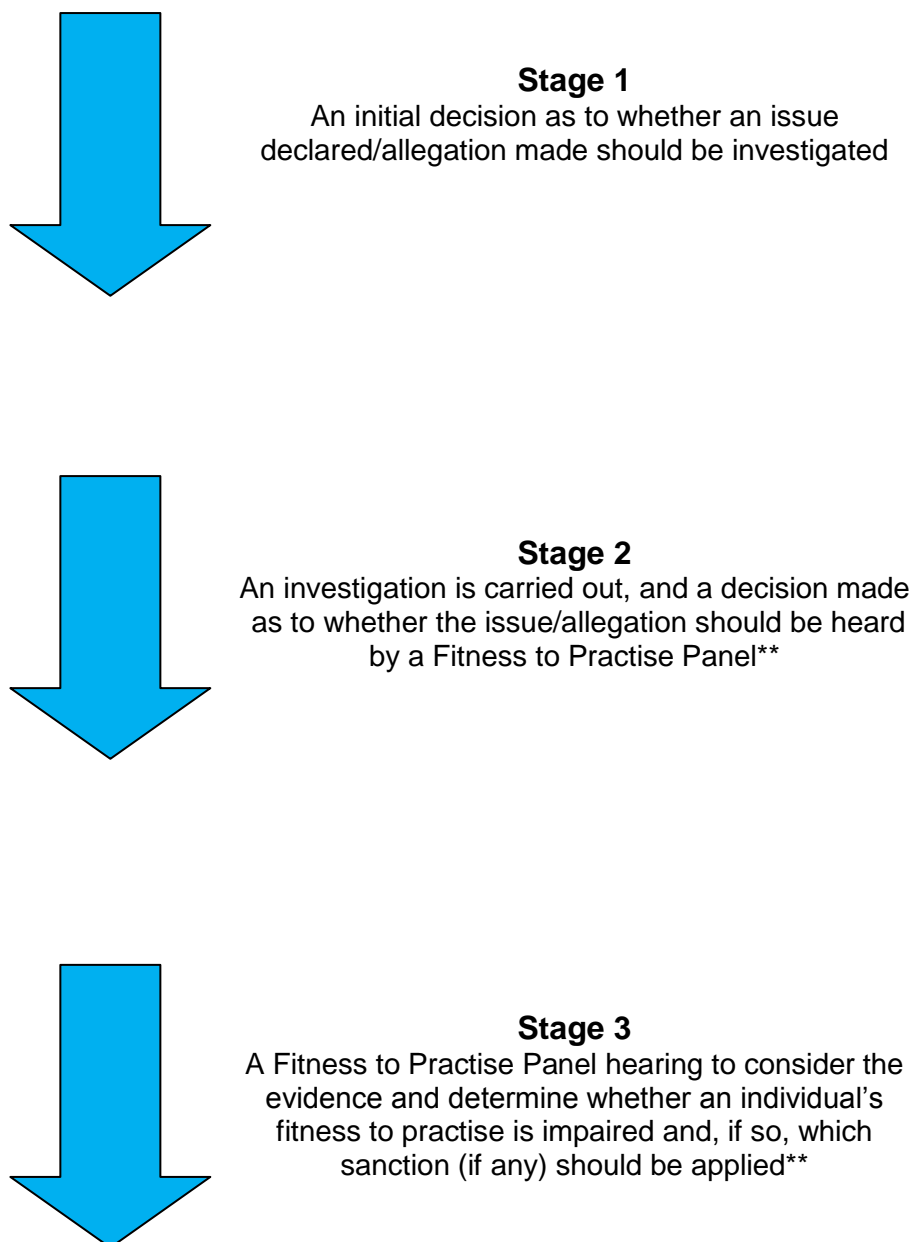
**Stage 1**
An initial decision as to whether an issue declared/allegation made should be investigated

**Stage 2**
An investigation is carried out, and a decision made as to whether the issue/allegation should be heard by a Fitness to Practise Panel**

**Stage 3**
A Fitness to Practise Panel hearing to consider the evidence and determine whether an individual's fitness to practise is impaired and, if so, which sanction (if any) should be applied**